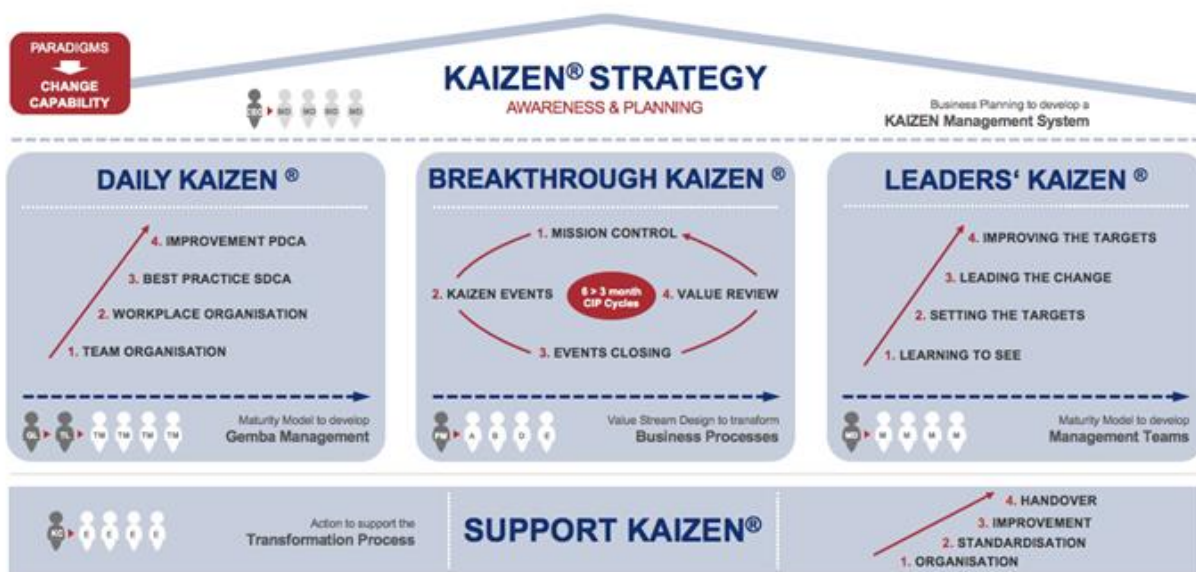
PARADIGMS
CHANGE CAPABILITY

KAIZEN® STRATEGY
AWARENESS & PLANNING

Business Planning to develop a
KAIZEN Management System

DAILY KAIZEN ®

4. IMPROVEMENT PDCA
3. BEST PRACTICE SDCA
2. WORKPLACE ORGANISATION
1. TEAM ORGANISATION

Maturity Model to develop
Gemba Management

BREAKTHROUGH KAIZEN ®

1. MISSION CONTROL
2. KAIZEN EVENTS
6 > 3 month CIP Cycles
4. VALUE REVIEW
3. EVENTS CLOSING

Value Stream Design to transform
Business Processes

LEADERS' KAIZEN ®

4. IMPROVING THE TARGETS
3. LEADING THE CHANGE
2. SETTING THE TARGETS
1. LEARNING TO SEE

Maturity Model to develop
Management Teams

Action to support the
Transformation Process

SUPPORT KAIZEN®

4. HANDOVER
3. IMPROVEMENT
2. STANDARDISATION
1. ORGANISATION